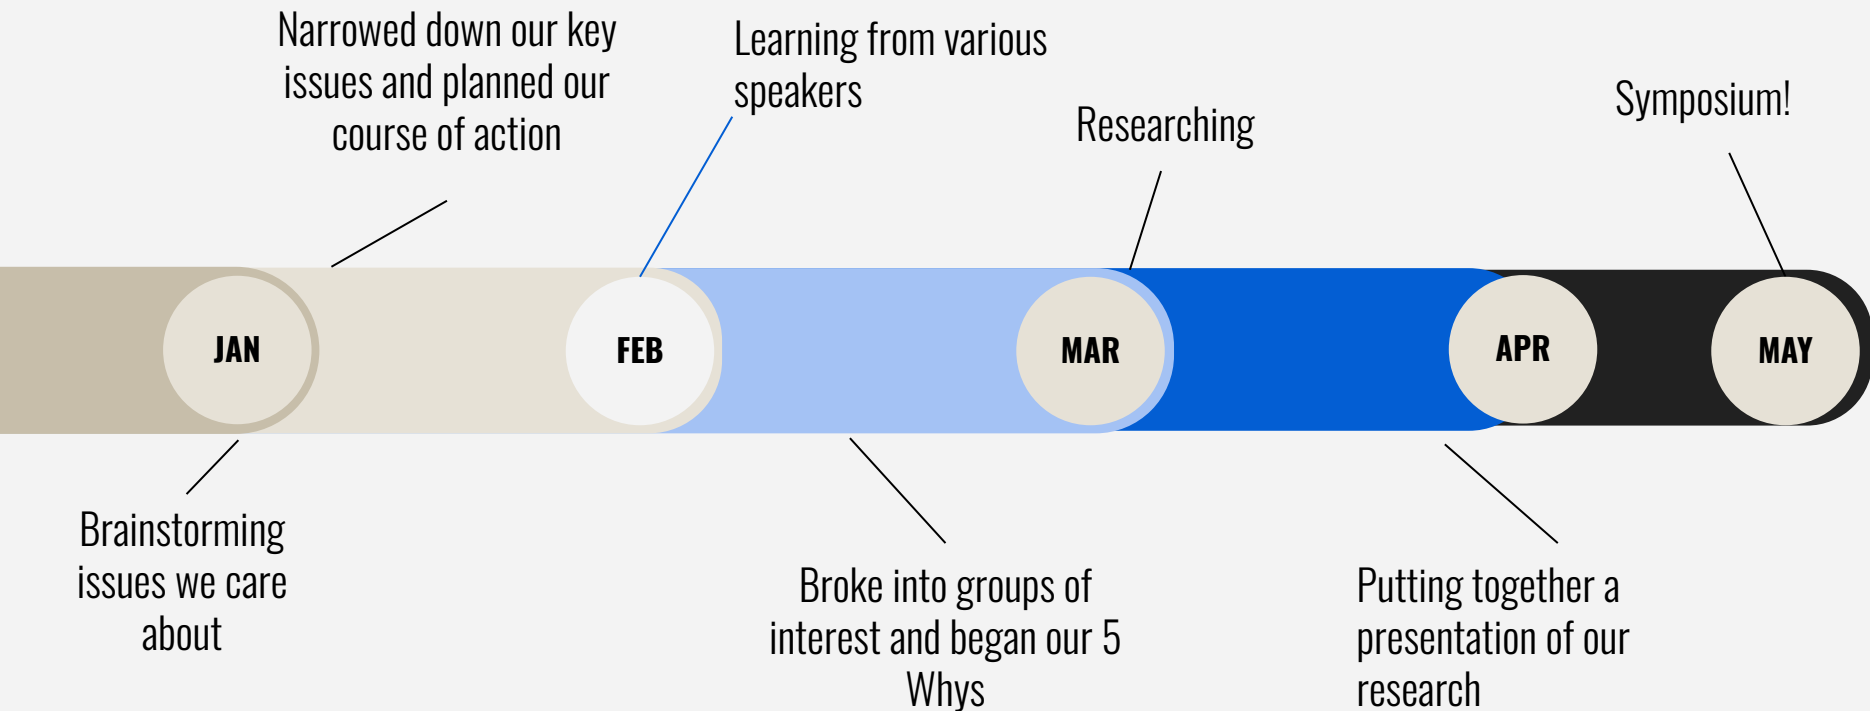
Narrowed down our key issues and planned our course of action

Learning from various speakers

Researching

Symposium!

JAN

FEB

MAR

APR

MAY

Brainstorming issues we care about

Broke into groups of interest and began our 5 Whys

Putting together a presentation of our research